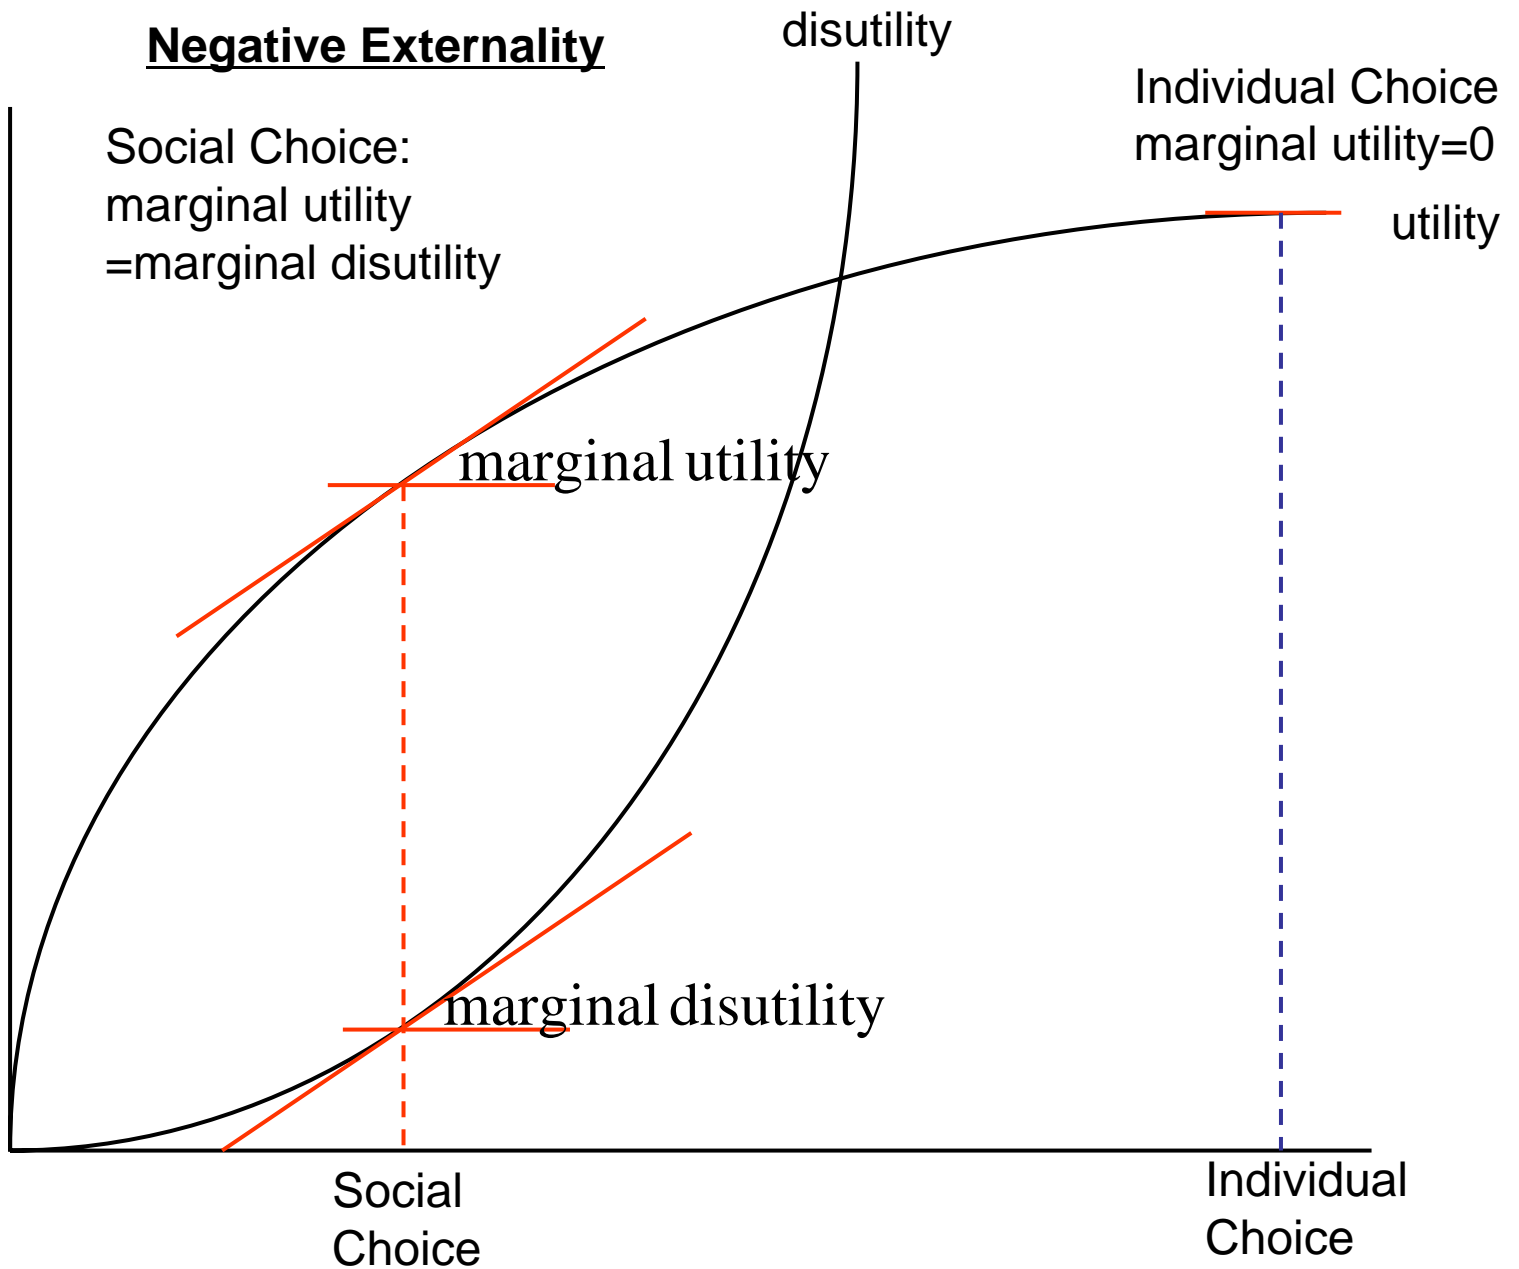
Negative Externality

disutility

Individual Choice
marginal utility=0

Social Choice:
marginal utility
=marginal disutility

utility

marginal utility

marginal disutility

Social
Choice

Individual
Choice